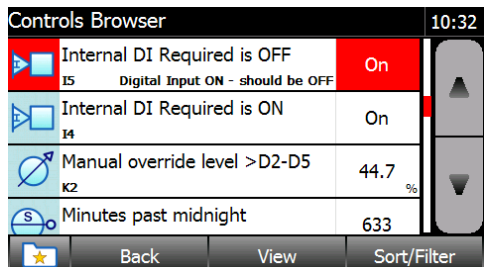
Controls Browser 10:32

Internal DI Required is OFF
I5 Digital Input ON - should be OFF
On

Internal DI Required is ON
I4
On

Manual override level >D2-D5
K2
44.7 %

Minutes past midnight
633

Back View Sort/Filter